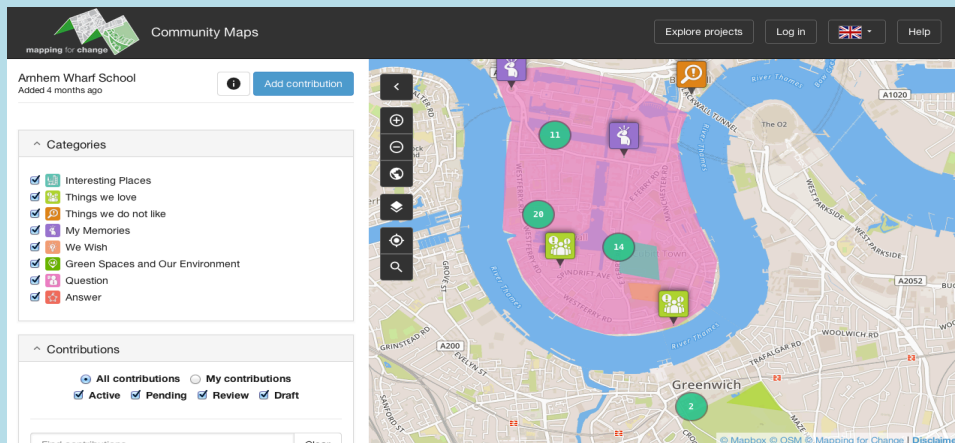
mapping for change

Community Maps

Explore projects

Log in

Help

Arnhem Wharf School
Added 4 months ago

Add contribution

Categories

Interesting Places
Things we love
Things we do not like
My Memories
We Wish
Green Spaces and Our Environment
Question
Answer

Contributions

All contributions
My contributions
Active
Pending
Review
Draft

11

20

14

2

A1020

The O2

A2052

A200

Greenwich

River Thames

WESTFERRY RD

GROVE ST

GRINSTEAD RD

EVELYN ST

WOOLWICH RD

TRAFALGAR RD

WEST PARKSIDE

SANFORD ST

© Mapbox © OSM © Mapping for Change | Disclaimer